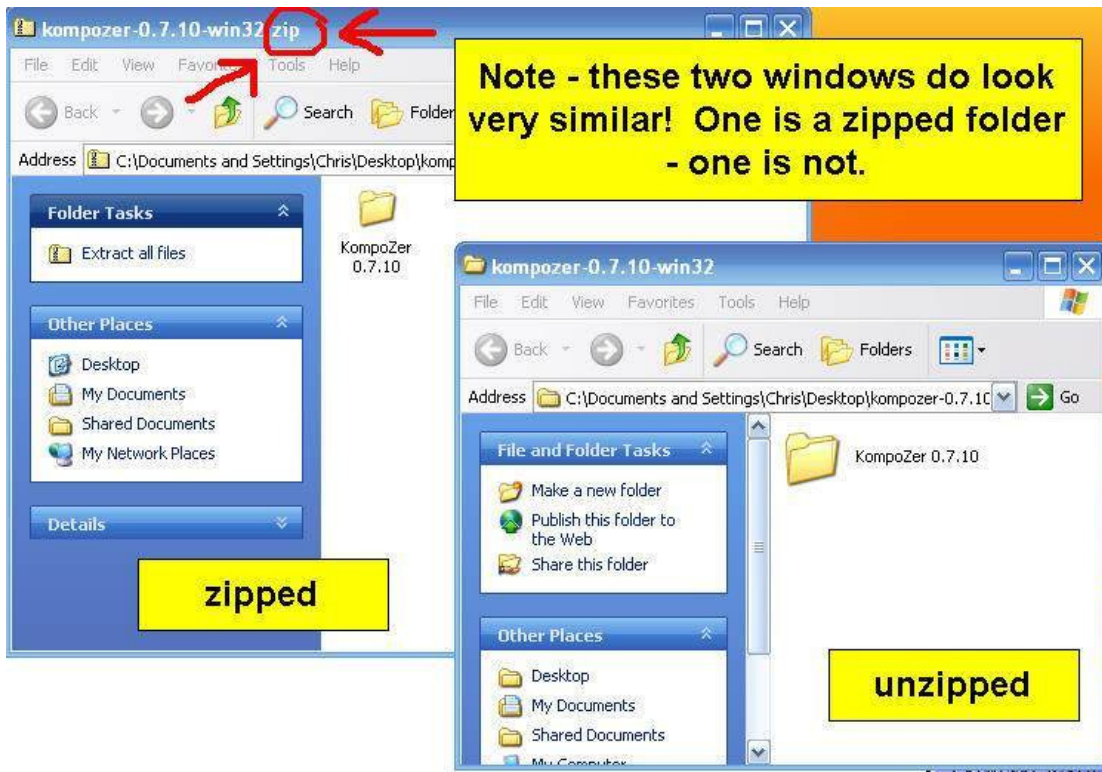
kompozer-0.7.10-win32.zip

File Edit View Favorites Tools Help

Back Search Folder

Address C:\Documents and Settings\Chris\Desktop\komp

Note - these two windows do look very similar! One is a zipped folder - one is not.

Folder Tasks

Extract all files

Other Places

Desktop
My Documents
Shared Documents
My Network Places

Details

KompoZer 0.7.10

zipped

kompozer-0.7.10-win32

File Edit View Favorites Tools Help

Back Search Folders

Address C:\Documents and Settings\Chris\Desktop\kompozer-0.7.1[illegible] Go

File and Folder Tasks

Make a new folder
Publish this folder to the Web
Share this folder

Other Places

Desktop
My Documents
Shared Documents
My Computer

KompoZer 0.7.10

unzipped